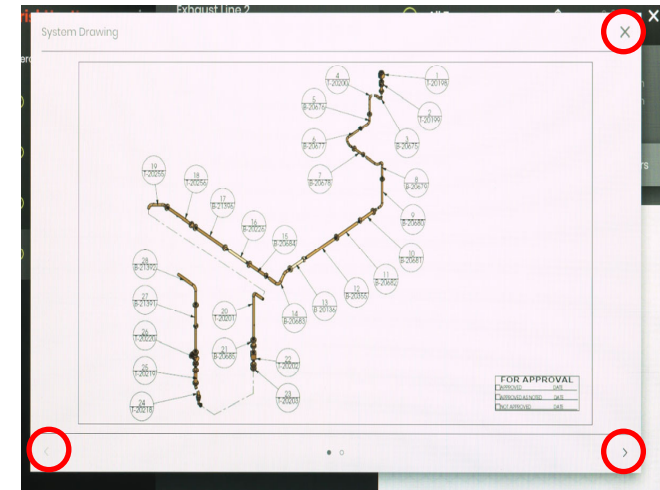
Exhaust Line 2

System Drawing

×

1
T-20198

2
T-20199

3
B-20675

4
T-20200

5
B-20679

6
B-20677

7
B-20676

8
B-20679

9
B-20680

10
B-20681

11
B-20682

12
B-20355

13
B-20136

14
B-20683

15
B-25684

16
B-20226

17
B-21386

18
T-20256

19
T-20265

20
T-20207

21
B-20686

22
T-20202

23
T-20203

24
T-20218

25
B-20219

26
T-20220

27
T-21391

28
B-21392

FOR APPROVAL
APPROVED DATE
APPROVED AS NOTED DATE
NOT APPROVED DATE

‹

›